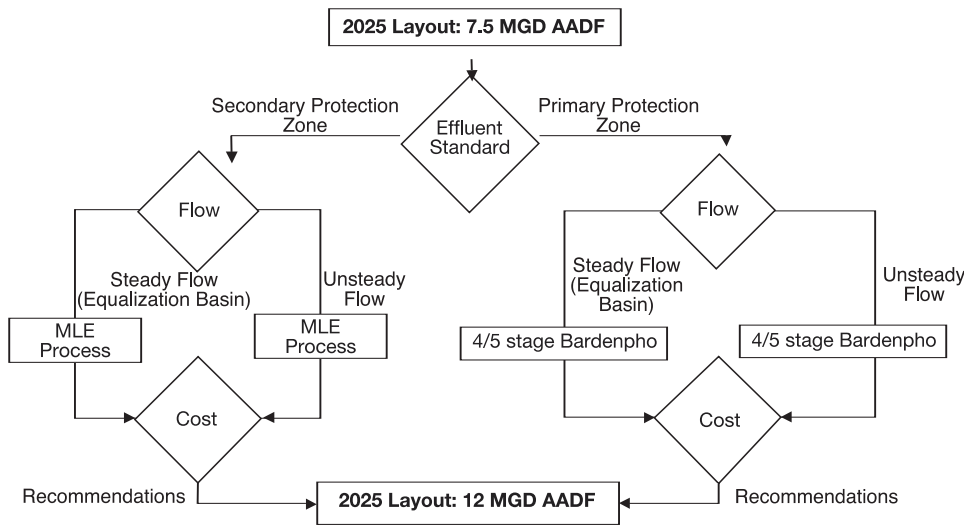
2025 Layout: 7.5 MGD AADF

Effluent Standard

Secondary Protection Zone

Primary Protection Zone

Flow

Steady Flow (Equalization Basin)

Unsteady Flow

MLE Process

MLE Process

Cost

Flow

Steady Flow (Equalization Basin)

Unsteady Flow

4/5 stage Bardenpho

4/5 stage Bardenpho

Cost

Recommendations

2025 Layout: 12 MGD AADF

Recommendations